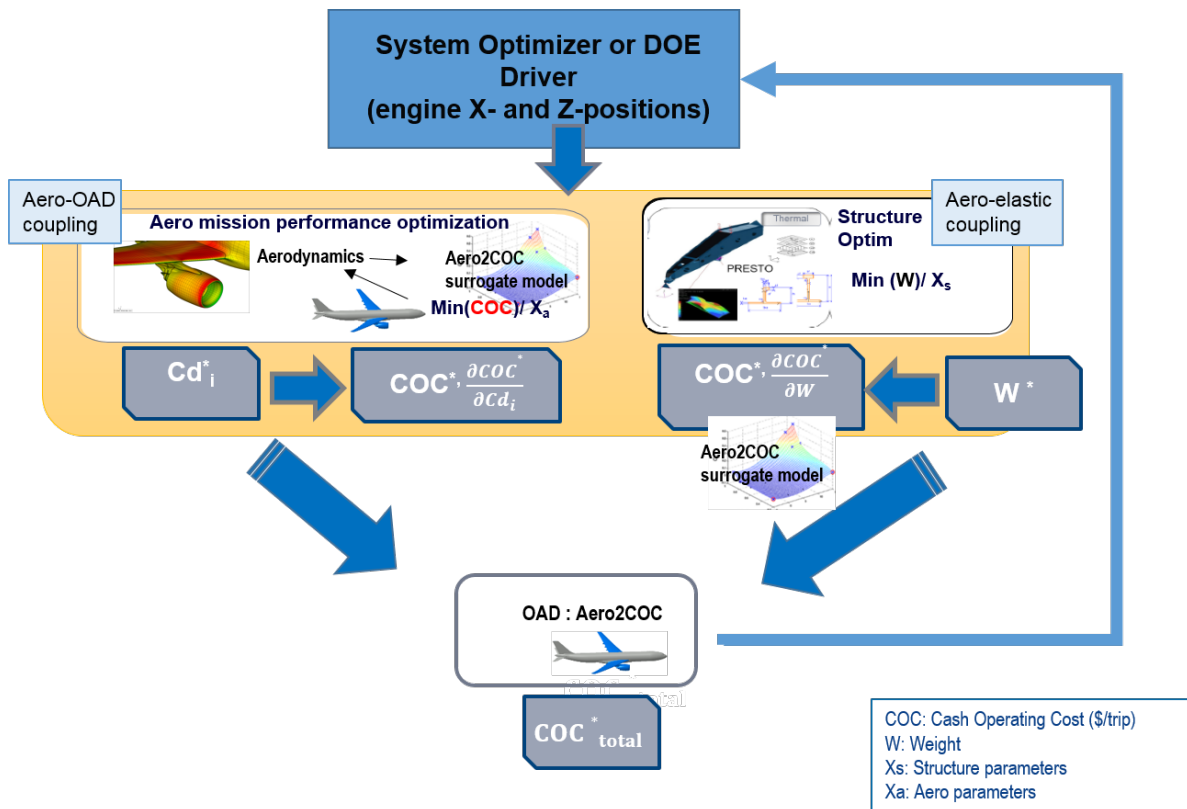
System Optimizer or DOE Driver
(engine X- and Z-positions)

Aero-OAD coupling

Aero mission performance optimization

Aerodynamics

Aero2COC surrogate model

Min(COC)/ $X_a$

Thermal

Structure Optim

PRESTO

Min (W)/ $X_s$

Aero-elastic coupling

$Cd^*_i$

COC*, $\frac{\partial COC^*}{\partial Cd_i}$

COC*, $\frac{\partial COC^*}{\partial W}$

W *

Aero2COC surrogate model

OAD : Aero2COC

COC $^*_{total}$

COC: Cash Operating Cost ($/trip)
W: Weight
Xs: Structure parameters
Xa: Aero parameters